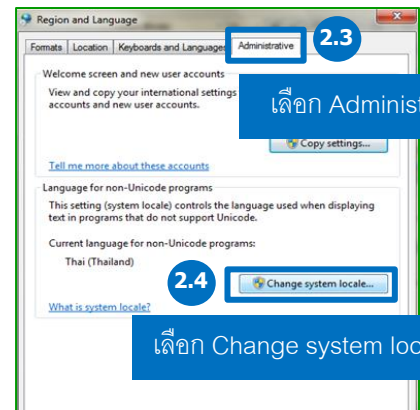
Region and Language

Formats | Location | Keyboards and Languages | Administrative

2.3

Welcome screen and new user accounts

View and copy your international settings accounts and new user accounts.

เลือก Administ

Copy settings...

Tell me more about these accounts

Language for non-Unicode programs

This setting (system locale) controls the language used when displaying text in programs that do not support Unicode.

Current language for non-Unicode programs:

Thai (Thailand)

2.4

Change system locale...

What is system locale?

เลือก Change system loc